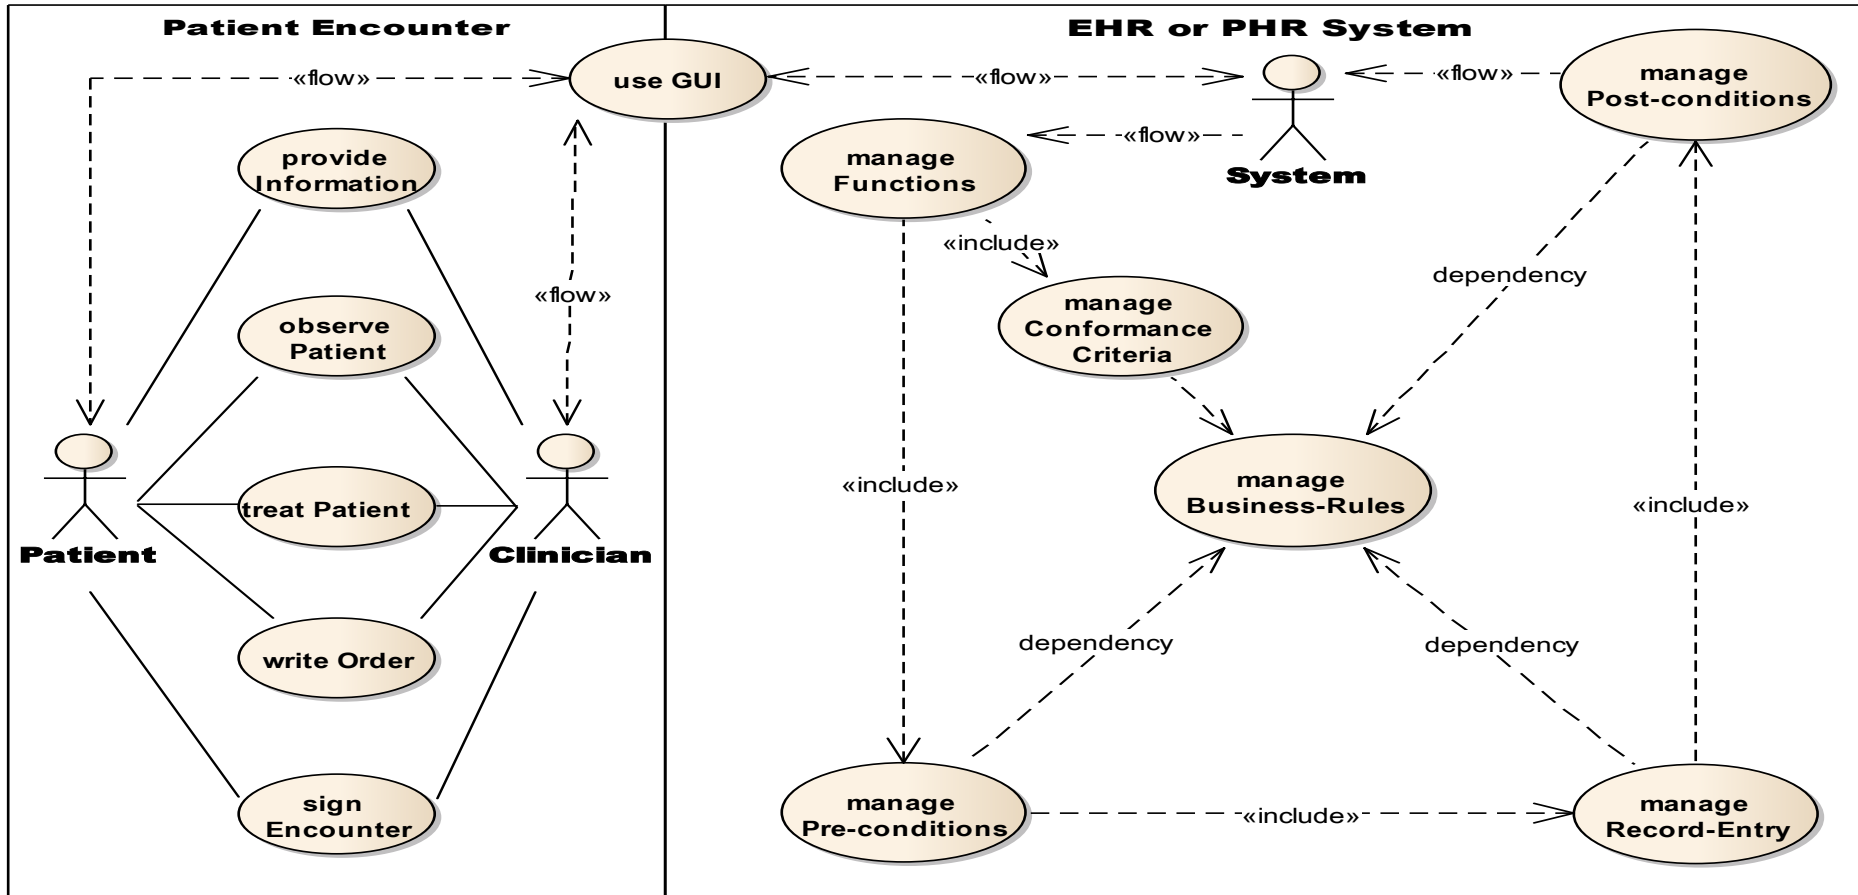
Patient Encounter

«flow»

use GUI

provide Information

«flow»

observe Patient

treat Patient

write Order

sign Encounter

Patient

Clinician

EHR or PHR System

«flow»

System

«flow»

manage Post-conditions

«flow»

manage Functions

«include»

manage Conformance Criteria

dependency

«include»

manage Business-Rules

«include»

dependency

dependency

manage Pre-conditions

«include»

manage Record-Entry